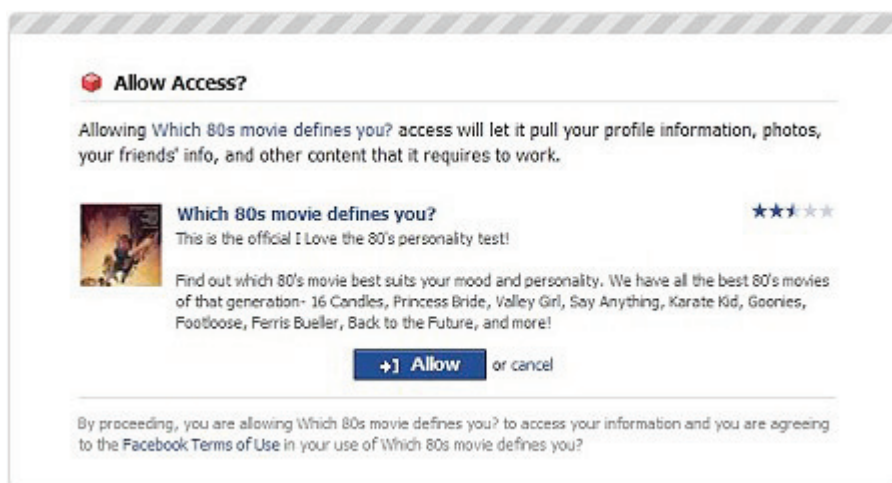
Allow Access?

Allowing Which 80s movie defines you? access will let it pull your profile information, photos, your friends' info, and other content that it requires to work.

Which 80s movie defines you?
This is the official I Love the 80's personality test!

Find out which 80's movie best suits your mood and personality. We have all the best 80's movies of that generation- 16 Candles, Princess Bride, Valley Girl, Say Anything, Karate Kid, Goonies, Footloose, Ferris Bueller, Back to the Future, and more!

Allow or cancel

By proceeding, you are allowing Which 80s movie defines you? to access your information and you are agreeing to the Facebook Terms of Use in your use of Which 80s movie defines you?